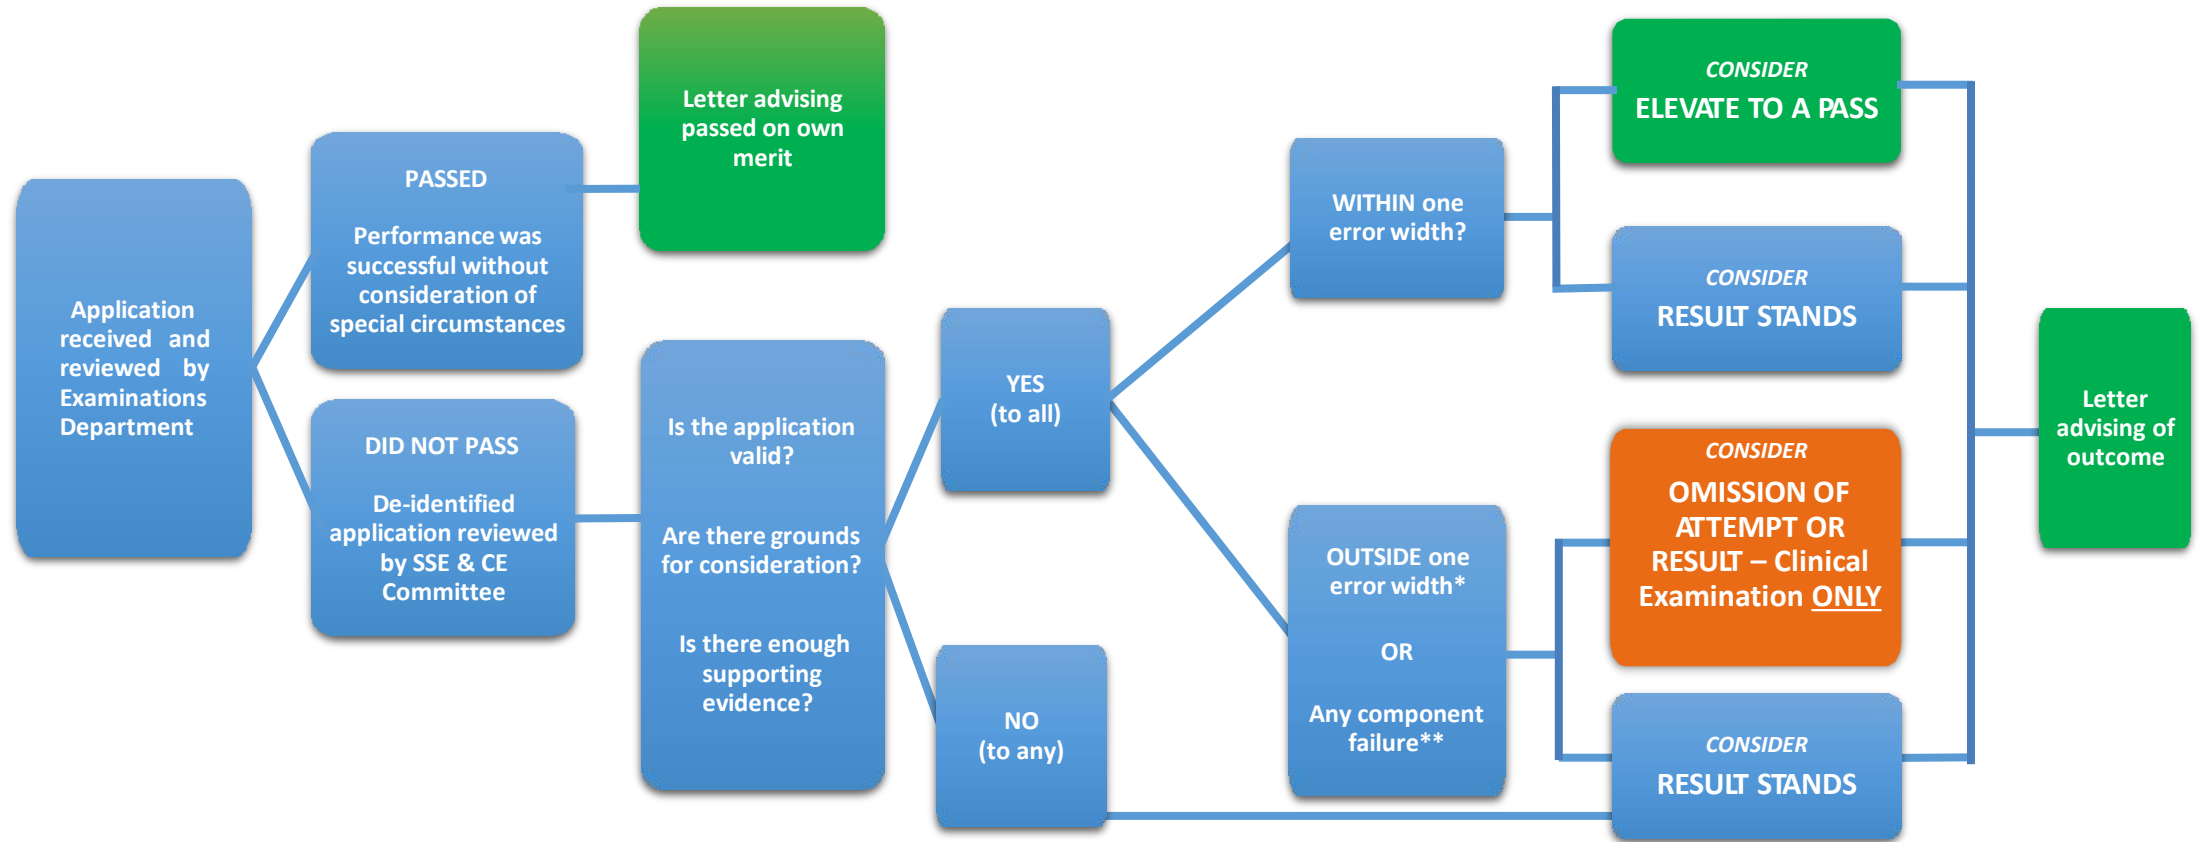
Application received and reviewed by Examinations Department

PASSED

Performance was successful without consideration of special circumstances

Letter advising passed on own merit

DID NOT PASS

De-identified application reviewed by SSE & CE Committee

Is the application valid?

Are there grounds for consideration?

Is there enough supporting evidence?

YES
(to all)

NO
(to any)

WITHIN one error width?

OUTSIDE one error width*

OR

Any component failure**

CONSIDER
ELEVATE TO A PASS

CONSIDER
RESULT STANDS

CONSIDER
OMISSION OF ATTEMPT OR RESULT – Clinical Examination ONLY

CONSIDER
RESULT STANDS

Letter advising of outcome